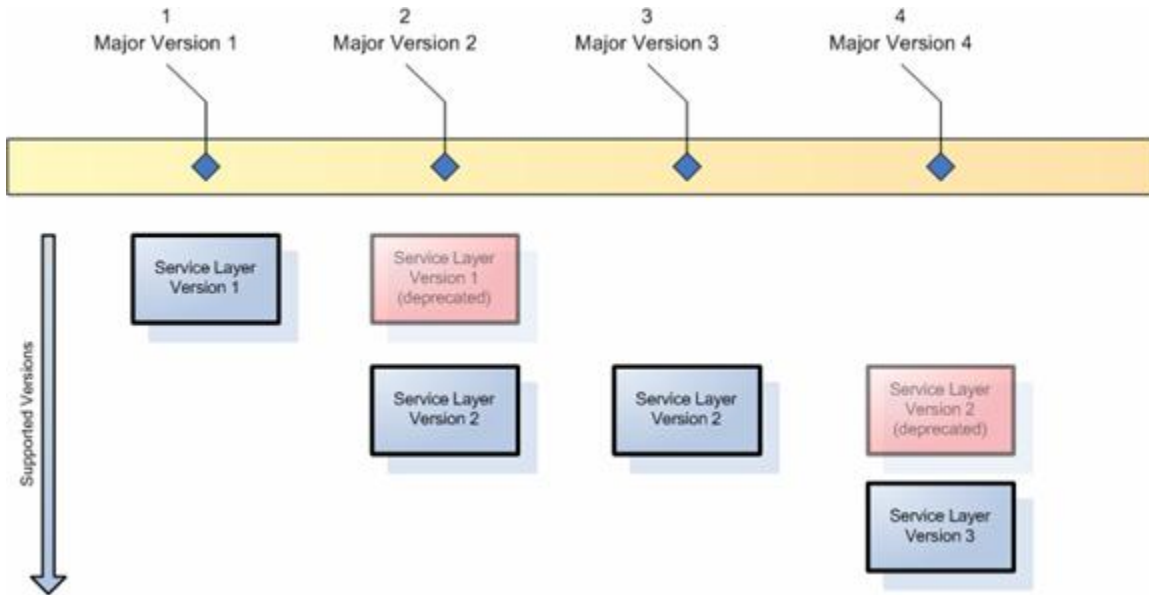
1
Major Version 1

2
Major Version 2

3
Major Version 3

4
Major Version 4

Supported Versions

Service Layer Version 1

Service Layer Version 1 (deprecated)

Service Layer Version 2

Service Layer Version 2

Service Layer Version 2 (deprecated)

Service Layer Version 3